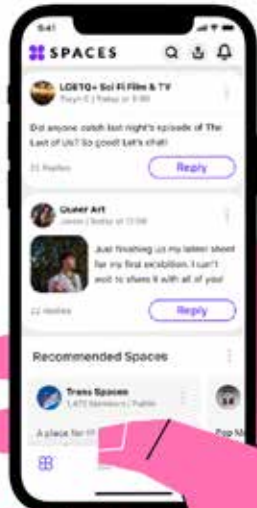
9:41

SPACES

LGBTQ+ Sci Fi Film & TV
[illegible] | Today at 9:00

Did anyone catch last night's episode of The Last of Us? So good! Let's chat!

21 Replies

Reply

Queer Art
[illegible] | Today at 11:00

Just finishing up my latest sheet for my first exhibition. I can't wait to share it with all of you!

22 Replies

Reply

Recommended Spaces

Trans Spaces
1,472 Members | Public

A place for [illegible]

Pop M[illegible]